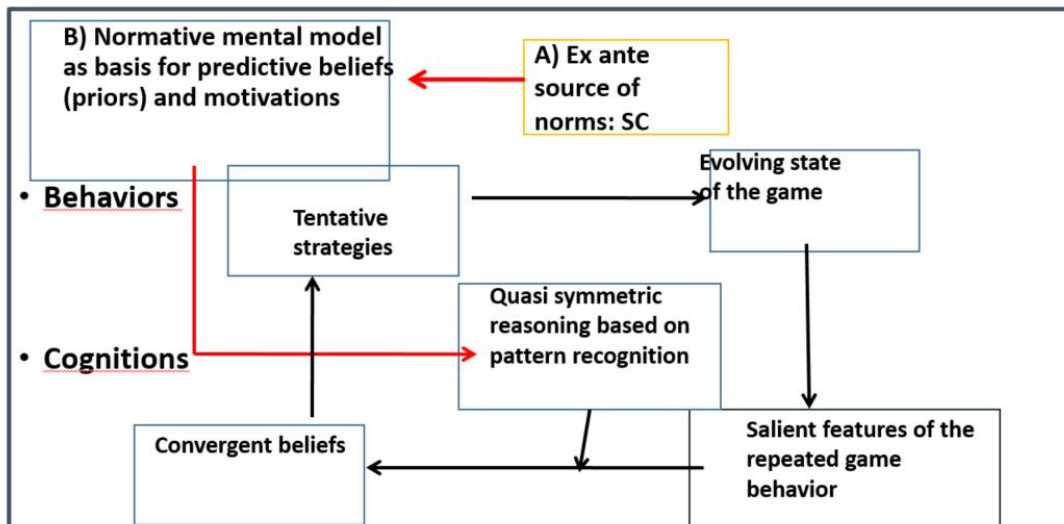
B) Normative mental model as basis for predictive beliefs (priors) and motivations

A) Ex ante source of norms: SC

• Behaviors

Tentative strategies

Evolving state of the game

• Cognitions

Quasi symmetric reasoning based on pattern recognition

Convergent beliefs

Salient features of the repeated game behavior